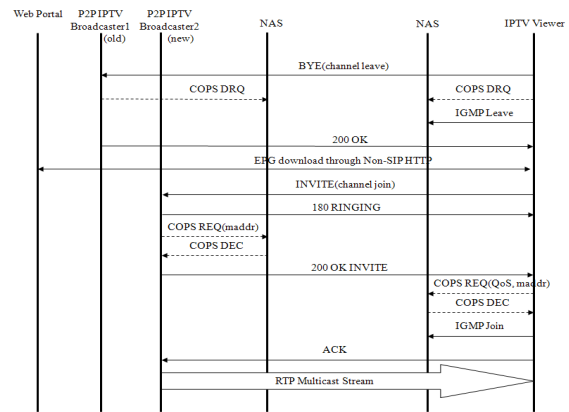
Web Portal

P2P IPTV Broadcaster1 (old)

P2P IPTV Broadcaster2 (new)

NAS

NAS

IPTV Viewer

BYE(channel leave)

COPS DRQ

COPS DRQ

IGMP Leave

200 OK

EPG download through Non-SIP HTTP

INVITE(channel join)

180 RINGING

COPS REQ(maddr)

COPS DEC

200 OK INVITE

COPS REQ(QoS, maddr)

COPS DEC

IGMP Join

ACK

RTP Multicast Stream